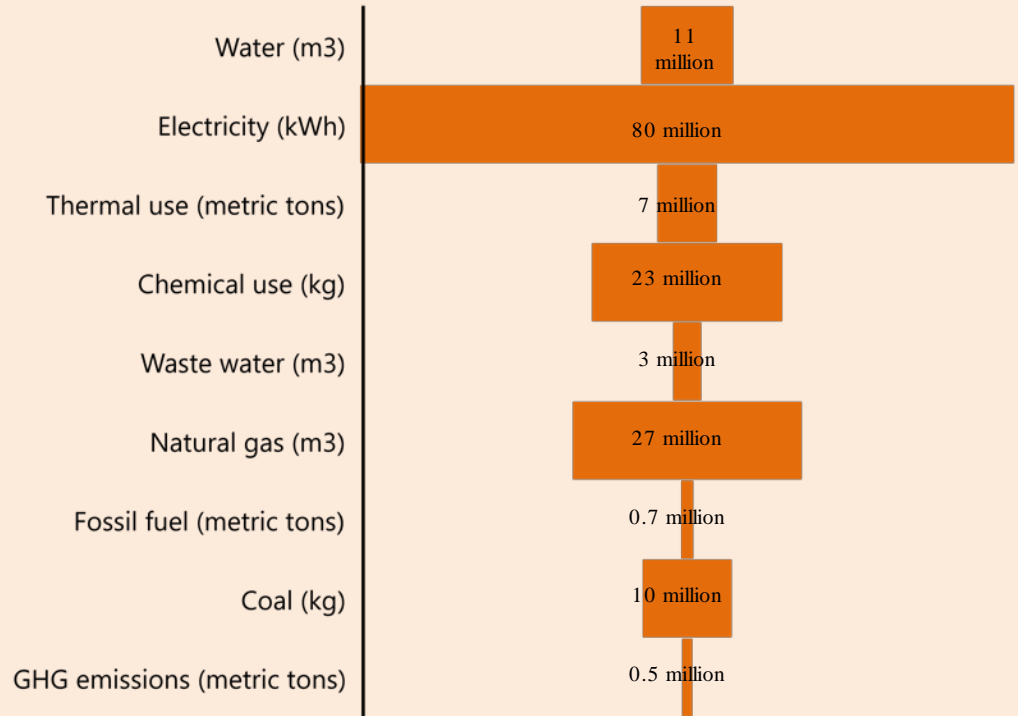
Water (m3)
11 million

Electricity (kWh)
80 million

Thermal use (metric tons)
7 million

Chemical use (kg)
23 million

Waste water (m3)
3 million

Natural gas (m3)
27 million

Fossil fuel (metric tons)
0.7 million

Coal (kg)
10 million

GHG emissions (metric tons)
0.5 million